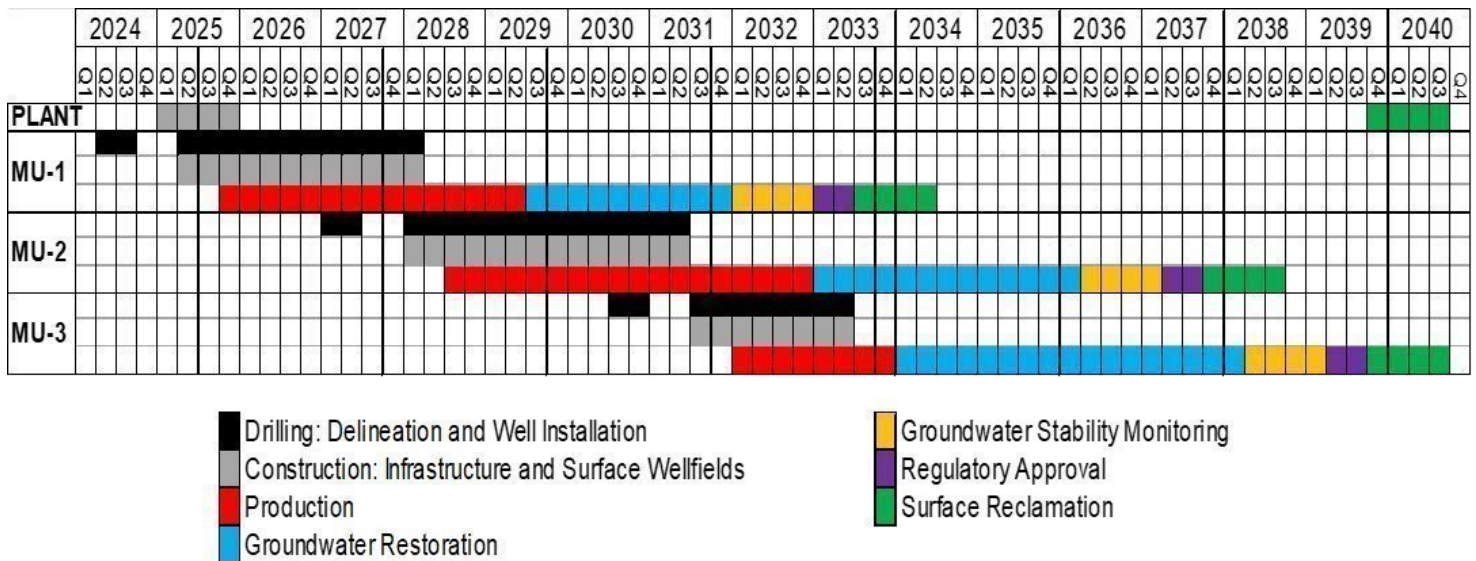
| | 2024 | | | | 2025 | | | | 2026 | | | | 2027 | | | | 2028 | | | | 2029 | | | | 2030 | | | | 2031 | | | | 2032 | | | | 2033 | | | | 2034 | | | | 2035 | | | | 2036 | | | | 2037 | | | | 2038 | | | | 2039 | | | | 2040 | | | |
|---|---|---|---|---|---|---|---|---|---|---|---|---|---|---|---|---|---|---|---|---|---|---|---|---|---|---|---|---|---|---|---|---|---|---|---|---|---|---|---|---|---|---|---|---|---|---|---|---|---|---|---|---|---|---|---|---|---|---|---|---|---|---|---|---|---|---|---|---|
| | Q1 | Q2 | Q3 | Q4 | Q1 | Q2 | Q3 | Q4 | Q1 | Q2 | Q3 | Q4 | Q1 | Q2 | Q3 | Q4 | Q1 | Q2 | Q3 | Q4 | Q1 | Q2 | Q3 | Q4 | Q1 | Q2 | Q3 | Q4 | Q1 | Q2 | Q3 | Q4 | Q1 | Q2 | Q3 | Q4 | Q1 | Q2 | Q3 | Q4 | Q1 | Q2 | Q3 | Q4 | Q1 | Q2 | Q3 | Q4 | Q1 | Q2 | Q3 | Q4 | Q1 | Q2 | Q3 | Q4 | Q1 | Q2 | Q3 | Q4 | Q1 | Q2 | Q3 | Q4 | Q1 | Q2 | Q3 | Q4 |
| PLANT | | | | | | | | | | | | | | | | | | | | | | | | | | | | | | | | | | | | | | | | | | | | | | | | | | | | | | | | | | | | | | | | | | | | |
| MU-1 | | | | | | | | | | | | | | | | | | | | | | | | | | | | | | | | | | | | | | | | | | | | | | | | | | | | | | | | | | | | | | | | | | | | |
| MU-2 | | | | | | | | | | | | | | | | | | | | | | | | | | | | | | | | | | | | | | | | | | | | | | | | | | | | | | | | | | | | | | | | | | | | |
| MU-3 | | | | | | | | | | | | | | | | | | | | | | | | | | | | | | | | | | | | | | | | | | | | | | | | | | | | | | | | | | | | | | | | | | | | |

Drilling: Delineation and Well Installation
Construction: Infrastructure and Surface Wellfields
Production
Groundwater Restoration
Groundwater Stability Monitoring
Regulatory Approval
Surface Reclamation